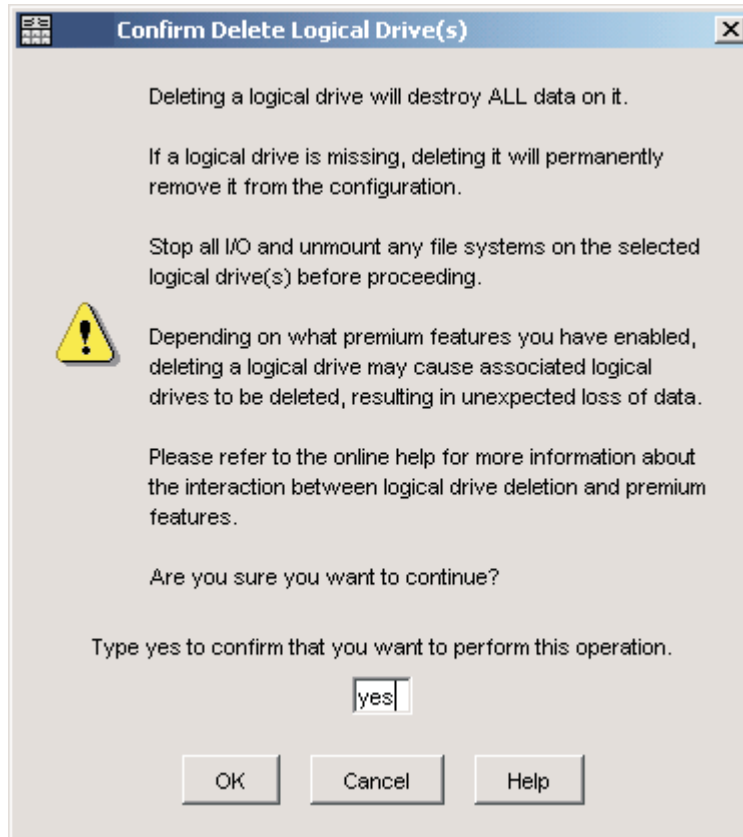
Confirm Delete Logical Drive(s)

Deleting a logical drive will destroy ALL data on it.

If a logical drive is missing, deleting it will permanently remove it from the configuration.

Stop all I/O and unmount any file systems on the selected logical drive(s) before proceeding.

Depending on what premium features you have enabled, deleting a logical drive may cause associated logical drives to be deleted, resulting in unexpected loss of data.

Please refer to the online help for more information about the interaction between logical drive deletion and premium features.

Are you sure you want to continue?

Type yes to confirm that you want to perform this operation.

yes

OK

Cancel

Help